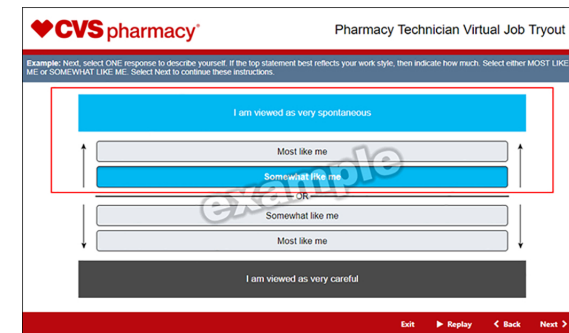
CVS pharmacy®

Pharmacy Technician Virtual Job Tryout

Example: Next, select ONE response to describe yourself. If the top statement best reflects your work style, then indicate how much. Select either MOST LIKE ME or SOMEWHAT LIKE ME. Select Next to continue these instructions.

I am viewed as very spontaneous

Most like me

Somewhat like me

OR

Somewhat like me

Most like me

I am viewed as very careful

example

Exit Replay Back Next